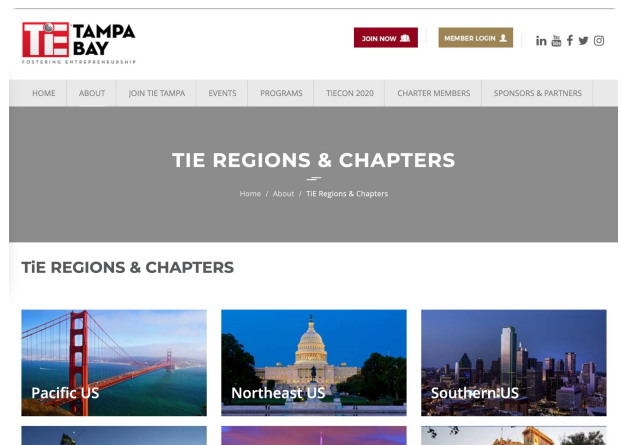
TiE TAMPA BAY
FOSTERING ENTREPRENEURSHIP

JOIN NOW

MEMBER LOGIN

HOME | ABOUT | JOIN TIE TAMPA | EVENTS | PROGRAMS | TIECON 2020 | CHARTER MEMBERS | SPONSORS & PARTNERS

TIE REGIONS & CHAPTERS

Home / About / TiE Regions & Chapters

TiE REGIONS & CHAPTERS

Pacific US

Northeast US

Southern US